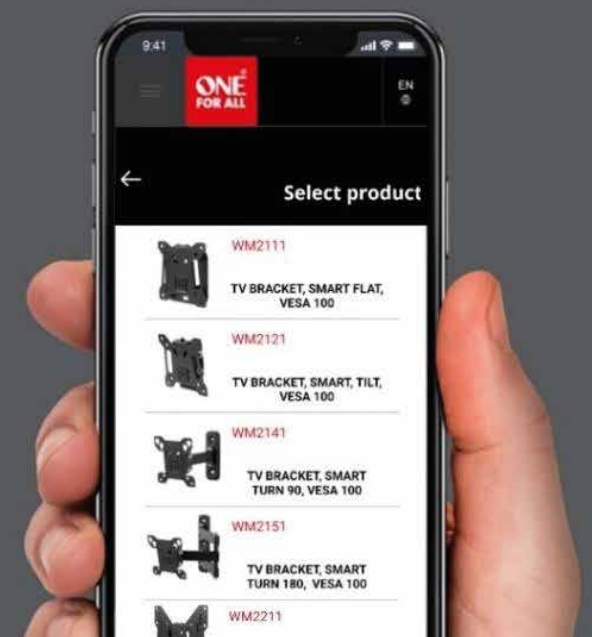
9:41

ONE FOR ALL

EN

Select product

WM2111
TV BRACKET, SMART FLAT, VESA 100

WM2121
TV BRACKET, SMART, TILT, VESA 100

WM2141
TV BRACKET, SMART TURN 90, VESA 100

WM2151
TV BRACKET, SMART TURN 180, VESA 100

WM2211